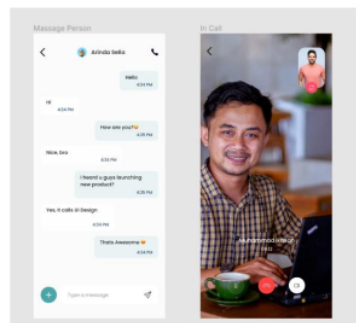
Massage Person

Arinda Seka

Hello
4:34 PM

Hi
4:34 PM

How are you?
4:35 PM

Nice, bro
4:35 PM

I heard u guys launching new product?
4:35 PM

Yes, it calls UI Design
4:35 PM

Thats Awesome
4:35 PM

Type a message

In Call

Muhammad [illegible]
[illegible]